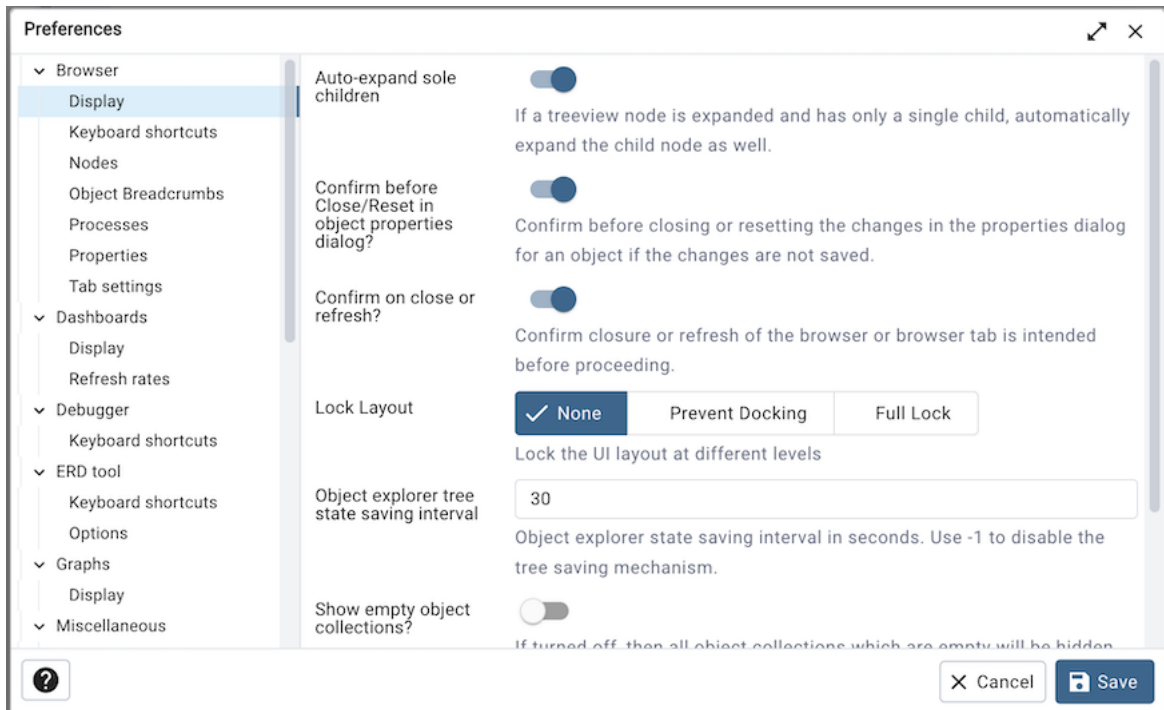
Preferences

Browser
Display
Keyboard shortcuts
Nodes
Object Breadcrumbs
Processes
Properties
Tab settings
Dashboards
Display
Refresh rates
Debugger
Keyboard shortcuts
ERD tool
Keyboard shortcuts
Options
Graphs
Display
Miscellaneous

Auto-expand sole children

If a treeview node is expanded and has only a single child, automatically expand the child node as well.

Confirm before Close/Reset in object properties dialog?

Confirm before closing or resetting the changes in the properties dialog for an object if the changes are not saved.

Confirm on close or refresh?

Confirm closure or refresh of the browser or browser tab is intended before proceeding.

Lock Layout

None | Prevent Docking | Full Lock

Lock the UI layout at different levels

Object explorer tree state saving interval

30

Object explorer state saving interval in seconds. Use -1 to disable the tree saving mechanism.

Show empty object collections?

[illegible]

?

Cancel
Save